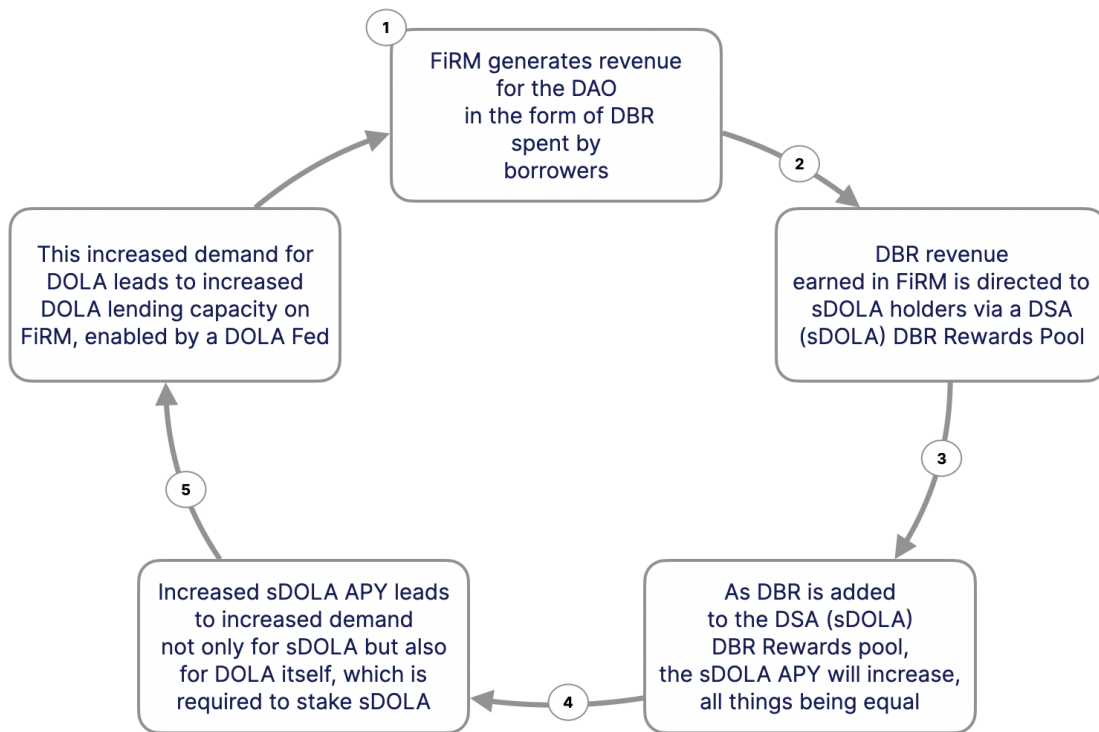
1

FiRM generates revenue for the DAO in the form of DBR spent by borrowers

2

DBR revenue earned in FiRM is directed to sDOLA holders via a DSA (sDOLA) DBR Rewards Pool

3

As DBR is added to the DSA (sDOLA) DBR Rewards pool, the sDOLA APY will increase, all things being equal

4

Increased sDOLA APY leads to increased demand not only for sDOLA but also for DOLA itself, which is required to stake sDOLA

5

This increased demand for DOLA leads to increased DOLA lending capacity on FiRM, enabled by a DOLA Fed